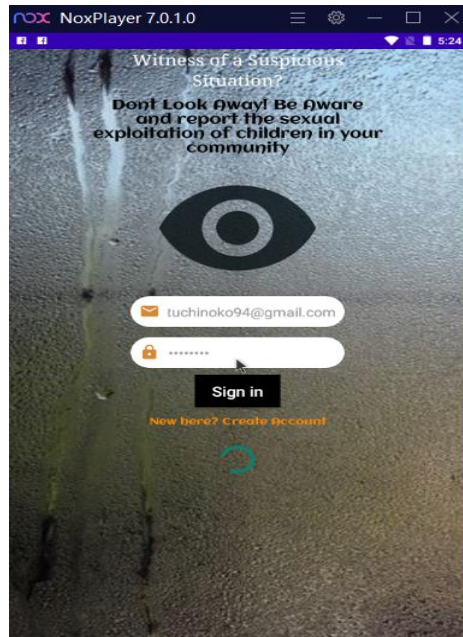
nox NoxPlayer 7.0.1.0

5:24

Witness of a Suspicious Situation?

Dont Look Away! Be Aware and report the sexual exploitation of children in your community

tuchinoko94@gmail.com

••••••••

Sign in

New here? Create Account